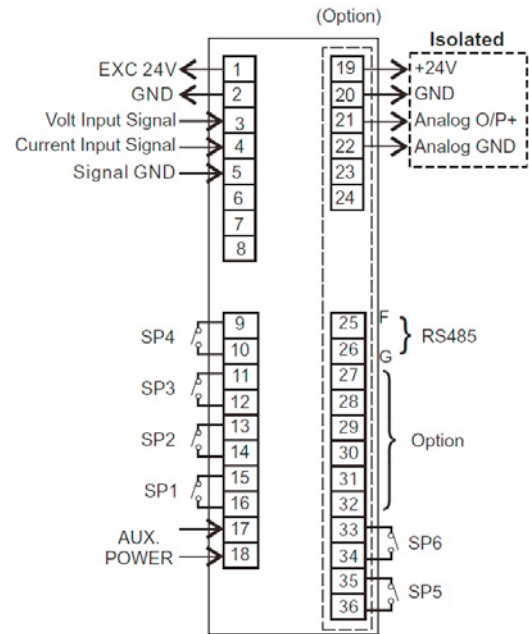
(Option)

Isolated

EXC 24V
GND
Volt Input Signal
Current Input Signal
Signal GND

1
2
3
4
5
6
7
8

19
20
21
22
23
24

+24V
GND
Analog O/P+
Analog GND

SP4
SP3
SP2
SP1
AUX. POWER

9
10
11
12
13
14
15
16
17
18

25
26
27
28
29
30
31
32
33
34
35
36

F
G
RS485
Option
SP6
SP5